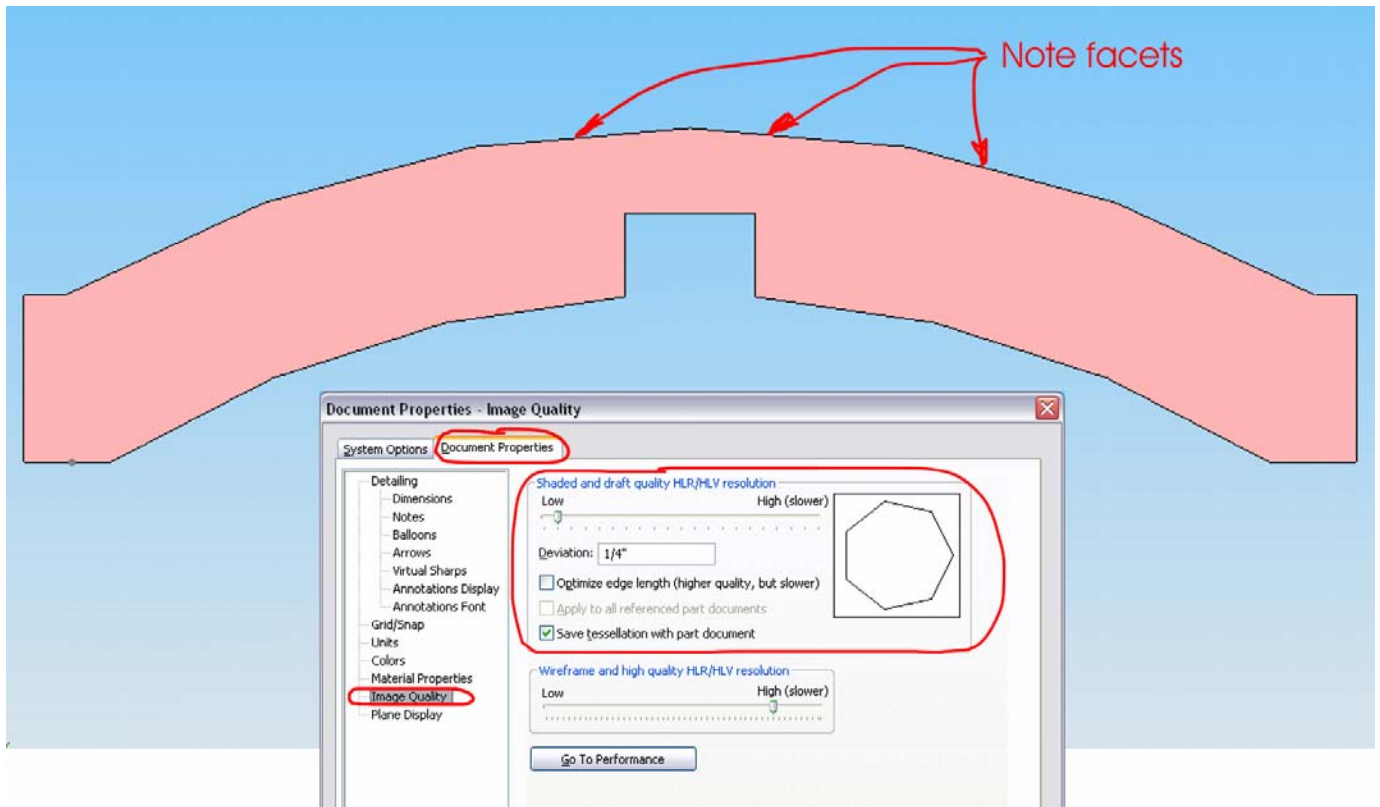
Note facets

Document Properties - Image Quality

System Options | Document Properties

Detailing
Dimensions
Notes
Balloons
Arrows
Virtual Sharps
Annotations Display
Annotations Font
Grid/Snap
Units
Colors
Material Properties
Image Quality
Plane Display

Shaded and draft quality HLR/HLV resolution
Low
High (slower)
Deviation: 1/4"
Optimize edge length (higher quality, but slower)
Apply to all referenced part documents
Save tessellation with part document

Wireframe and high quality HLR/HLV resolution
Low
High (slower)

Go To Performance